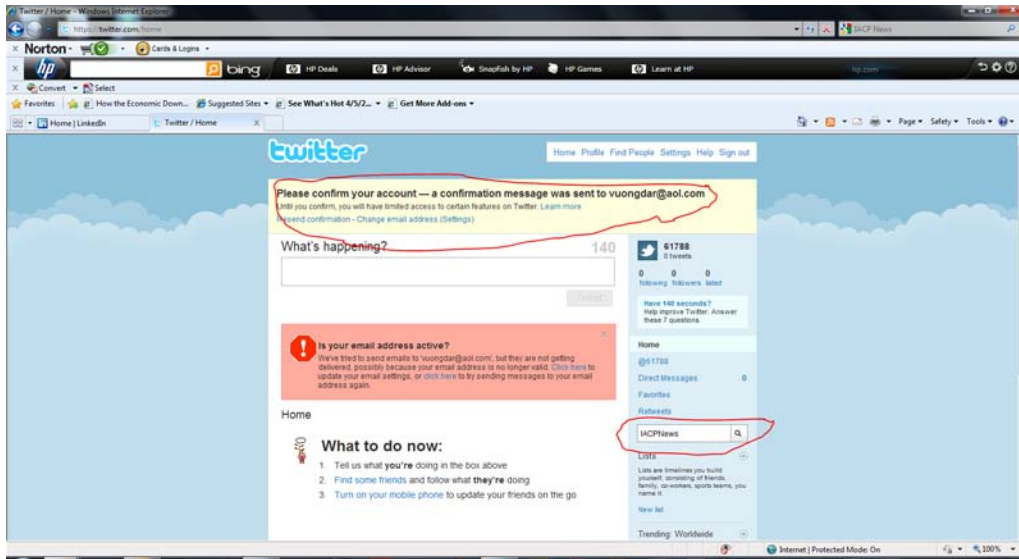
Twitter / Home - Windows Internet Explorer

https://twitter.com/home

IACP News

Norton · Cards & Logins ·

bing HP Deals HP Advisor Snapfish by HP HP Games Learn at HP

Convert · Select

Favorites How the Economic Down... Suggested Sites · See What's Hot 4/5/2... · Get More Add-ons ·

Home | LinkedIn Twitter / Home

Page · Safety · Tools ·

twitter

Home Profile Find People Settings Help Sign out

Please confirm your account — a confirmation message was sent to vuongdar@aol.com

Until you confirm, you will have limited access to certain features on Twitter. Learn more

Resend confirmation · Change email address (Settings)

What's happening?

140

Tweet

61788
0 tweets

0 following 0 followers 0 listed

Have 140 seconds? Help improve Twitter. Answer these 7 questions.

Is your email address active?

We've tried to send emails to 'vuongdar@aol.com', but they are not getting delivered, possibly because your email address is no longer valid. Click here to update your email settings, or click here to try sending messages to your email address again.

Home

@61788

Direct Messages 0

Favorites

Retweets

IACPNews

Home

What to do now:

1. Tell us what you're doing in the box above
2. Find some friends and follow what they're doing
3. Turn on your mobile phone to update your friends on the go

Lists

Lists are timelines you build yourself, consisting of friends, family, co-workers, sports teams, you name it.

New list

Trending: Worldwide

Internet | Protected Mode: On 100%